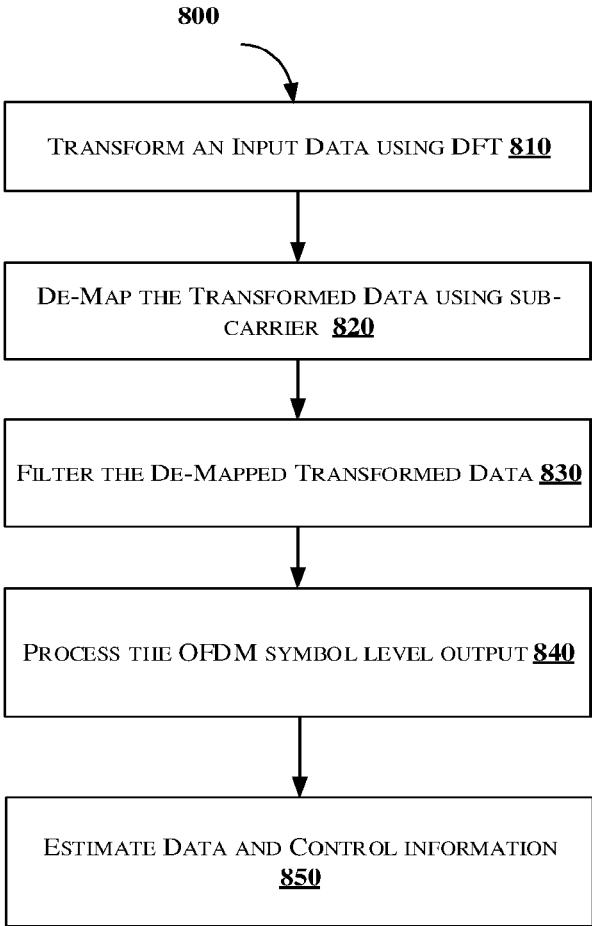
800

Transform an Input Data using DFT 810

De-Map the Transformed Data using sub-carrier 820

Filter the De-Mapped Transformed Data 830

Process the OFDM symbol level output 840

Estimate Data and Control information 850